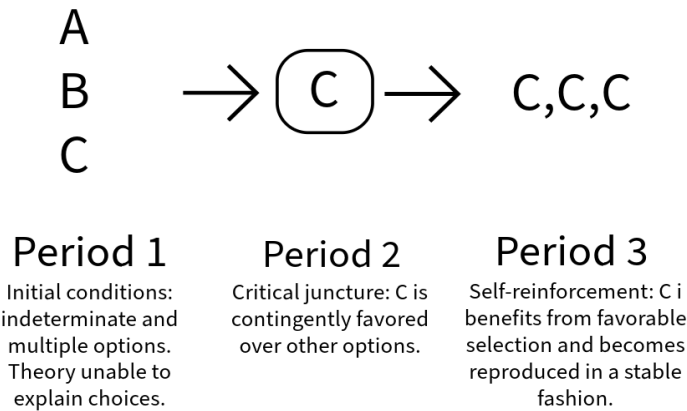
A
B
C

C

C,C,C

Period 1
Initial conditions: indeterminate and multiple options. Theory unable to explain choices.

Period 2
Critical juncture: C is contingently favored over other options.

Period 3
Self-reinforcement: C i benefits from favorable selection and becomes reproduced in a stable fashion.